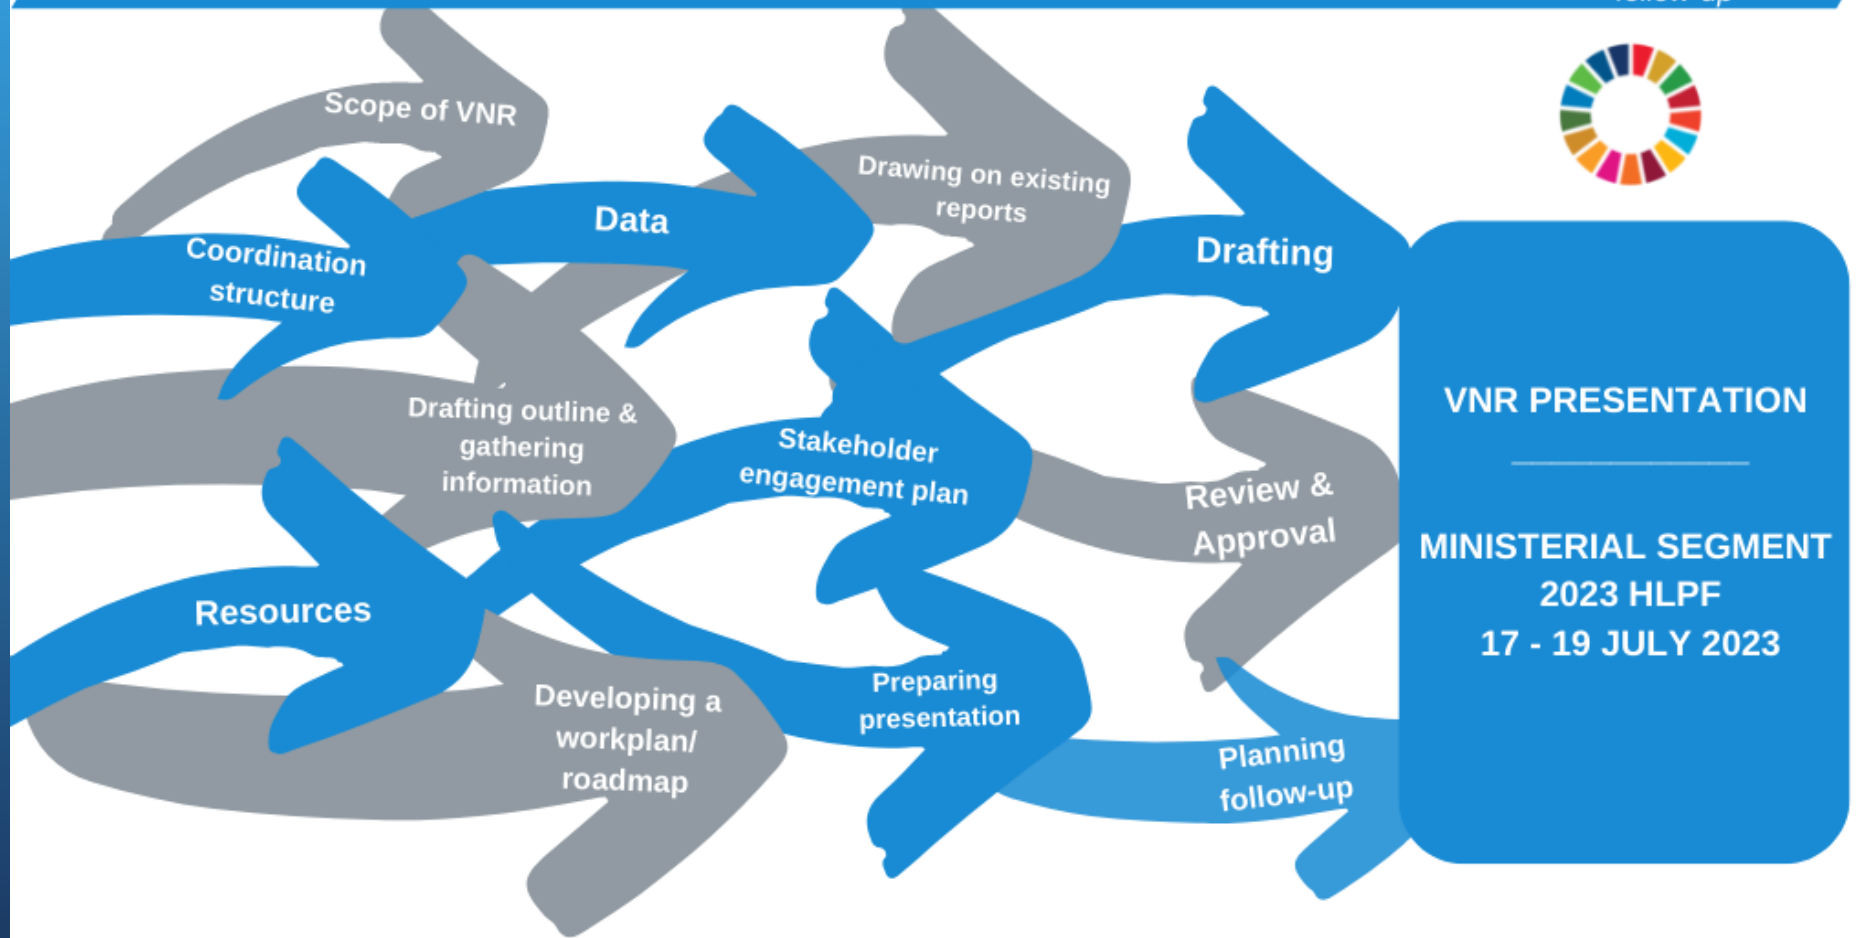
Scope of VNR

Coordination structure

Data

Drawing on existing reports

Drafting

Drafting outline & gathering information

Stakeholder engagement plan

Review & Approval

Resources

Developing a workplan/ roadmap

Preparing presentation

Planning follow-up

VNR PRESENTATION

MINISTERIAL SEGMENT 2023 HLPF 17 - 19 JULY 2023